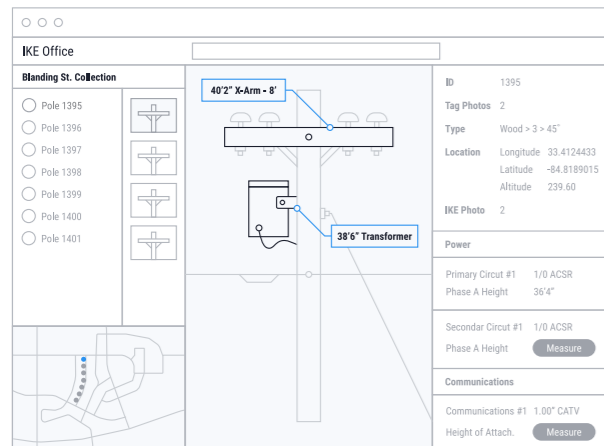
IKE Office

Blanding St. Collection

Pole 1395
Pole 1396
Pole 1397
Pole 1398
Pole 1399
Pole 1400
Pole 1401

40'2" X-Arm - 8'

38'6" Transformer

| ID | 1395 |
|---|---|
| Tag Photos | 2 |
| Type | Wood > 3 > 45" |
| Location | Longitude 33.4124433 |
| | Latitude -84.8189015 |
| | Altitude 239.60 |
| IKE Photo | 2 |

Power

Primary Circut #1 1/0 ACSR
Phase A Height 36'4"

Secondar Circut #1 1/0 ACSR
Phase A Height Measure

Communications

Communications #1 1.00" CATV
Height of Attach. Measure